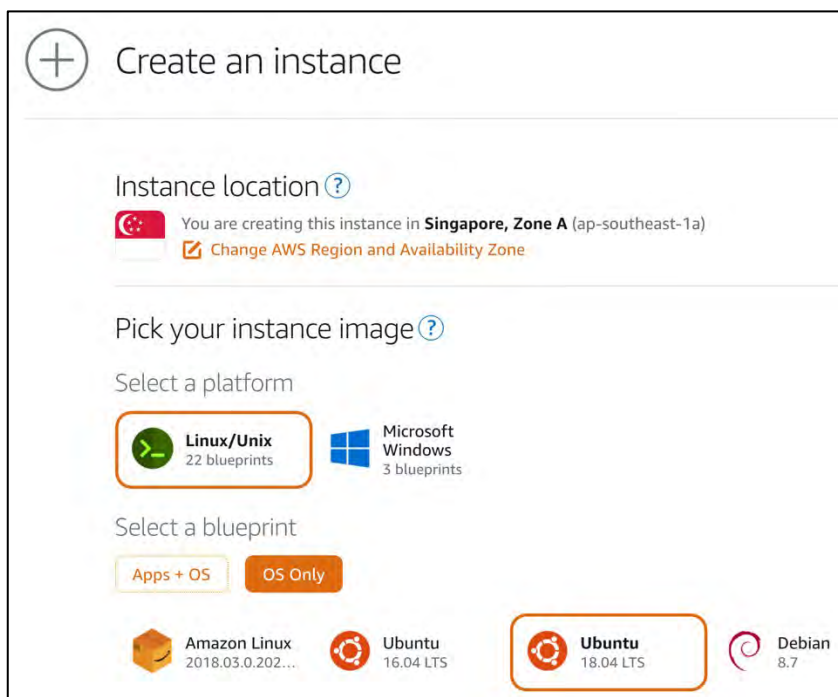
Create an instance

Instance location ?

You are creating this instance in **Singapore, Zone A** (ap-southeast-1a)

Change AWS Region and Availability Zone

Pick your instance image ?

Select a platform

Linux/Unix
22 blueprints

Microsoft Windows
3 blueprints

Select a blueprint

Apps + OS

OS Only

Amazon Linux
2018.03.0.202...

Ubuntu
16.04 LTS

Ubuntu
18.04 LTS

Debian
8.7